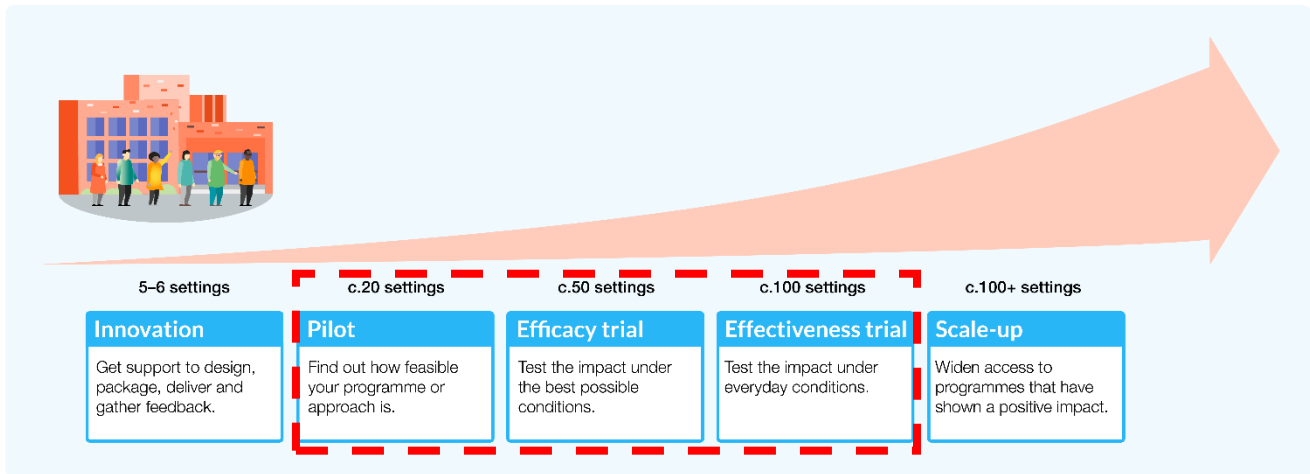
5–6 settings

Innovation

Get support to design, package, deliver and gather feedback.

c.20 settings

Pilot

Find out how feasible your programme or approach is.

c.50 settings

Efficacy trial

Test the impact under the best possible conditions.

c.100 settings

Effectiveness trial

Test the impact under everyday conditions.

c.100+ settings

Scale-up

Widen access to programmes that have shown a positive impact.